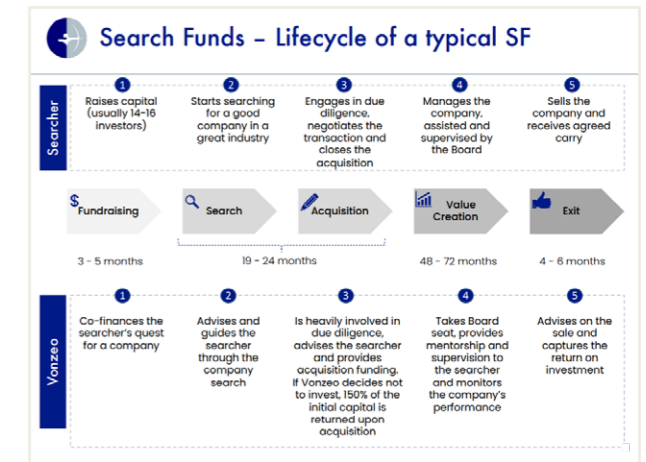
Search Funds – Lifecycle of a typical SF

Searcher

1
Raises capital (usually 14-16 investors)

2
Starts searching for a good company in a great industry

3
Engages in due diligence, negotiates the transaction and closes the acquisition

4
Manages the company, assisted and supervised by the Board

5
Sells the company and receives agreed carry

Fundraising

Search

Acquisition

Value Creation

Exit

3 - 5 months

19 - 24 months

48 - 72 months

4 - 6 months

Vonzeo

1
Co-finances the searcher's quest for a company

2
Advises and guides the searcher through the company search

3
Is heavily involved in due diligence, advises the searcher and provides acquisition funding. If Vonzeo decides not to invest, 150% of the initial capital is returned upon acquisition

4
Takes Board seat, provides mentorship and supervision to the searcher and monitors the company's performance

5
Advises on the sale and captures the return on investment